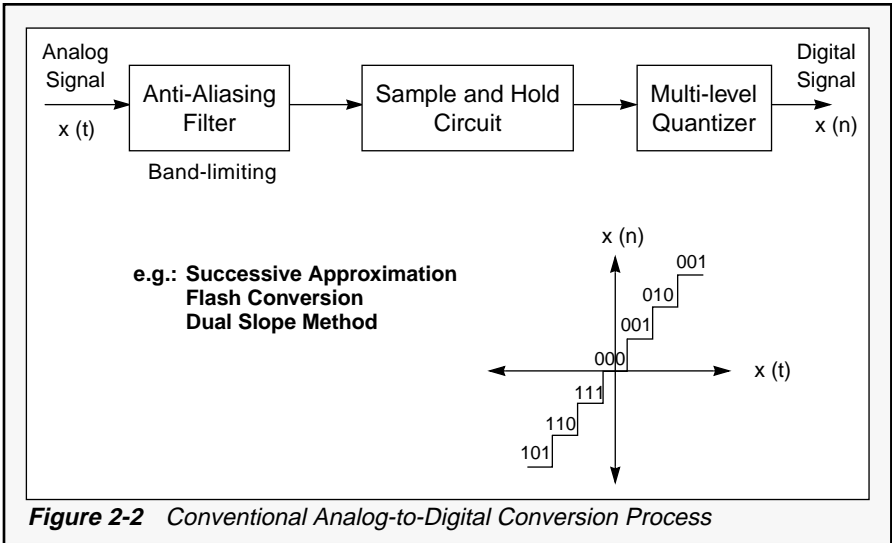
Analog Signal

x (t)

Anti-Aliasing Filter

Band-limiting

Sample and Hold Circuit

Multi-level Quantizer

Digital Signal

x (n)

e.g.: Successive Approximation
Flash Conversion
Dual Slope Method

x (n)

001

010

001

000

x (t)

111

110

101

**Figure 2-2** *Conventional Analog-to-Digital Conversion Process*